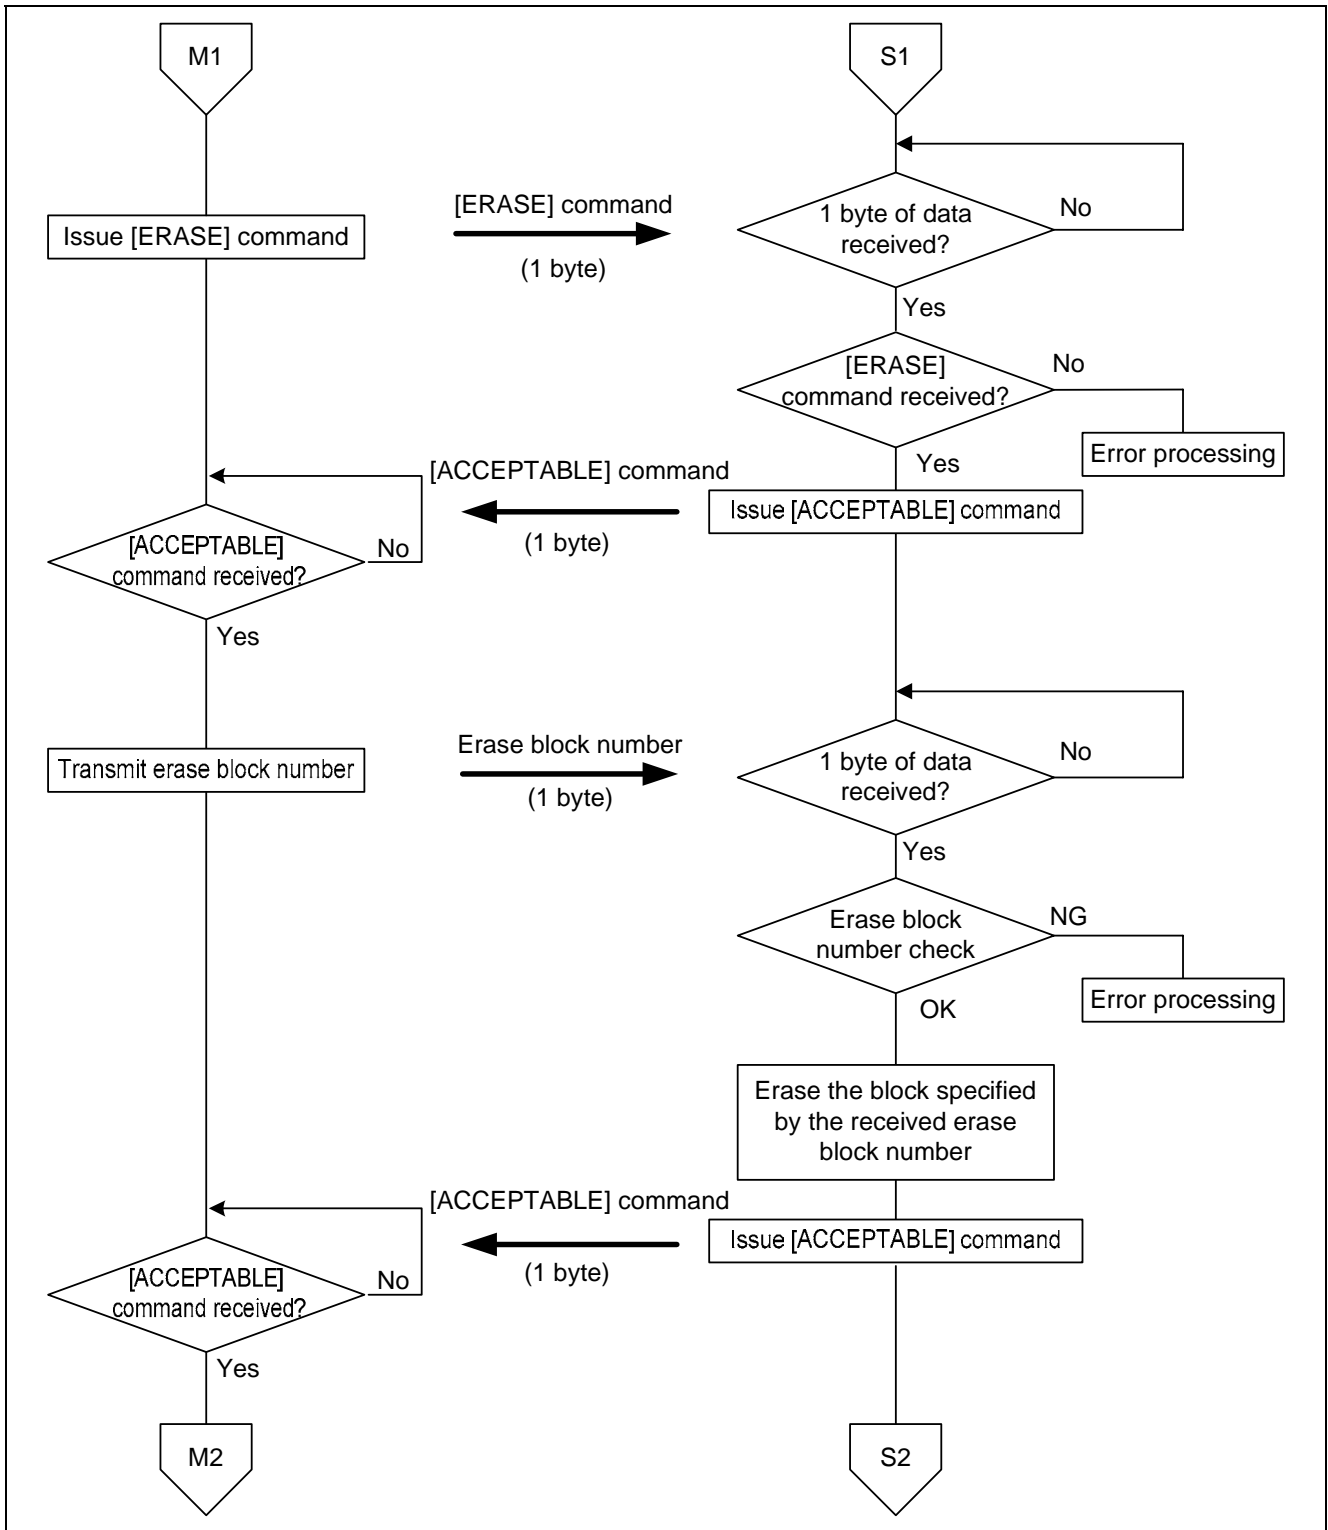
M1

S1

Issue [ERASE] command

[ERASE] command

(1 byte)

1 byte of data received?

No

Yes

[ERASE] command received?

No

Error processing

Yes

[ACCEPTABLE] command

Issue [ACCEPTABLE] command

(1 byte)

[ACCEPTABLE] command received?

No

Yes

Transmit erase block number

Erase block number

(1 byte)

1 byte of data received?

No

Yes

Erase block number check

NG

Error processing

OK

Erase the block specified by the received erase block number

[ACCEPTABLE] command

Issue [ACCEPTABLE] command

(1 byte)

[ACCEPTABLE] command received?

No

Yes

M2

S2